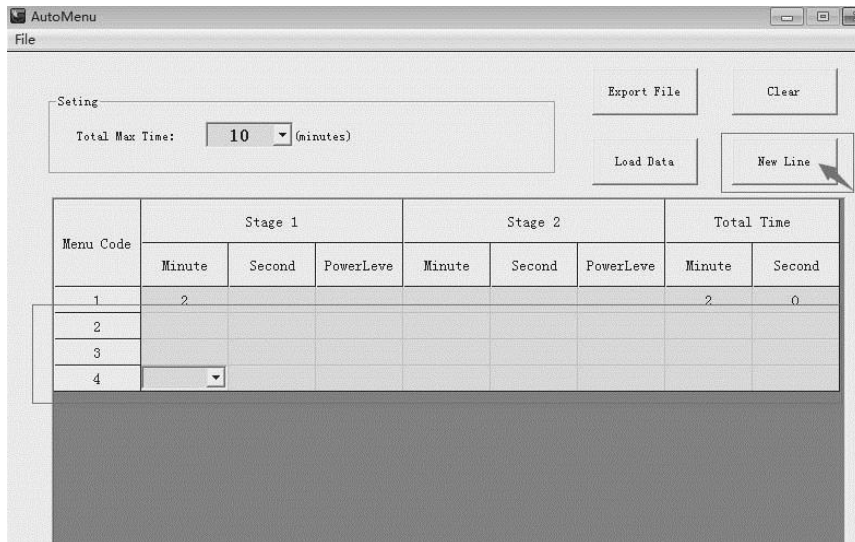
AutoMenu
File

Seting
Total Max Time: 10 (minutes)

Export File
Clear
Load Data
New Line

| Menu Code | Stage 1 | | | Stage 2 | | | Total Time | |
|---|---|---|---|---|---|---|---|---|
| | Minute | Second | PowerLeve | Minute | Second | PowerLeve | Minute | Second |
| 1 | 2 | | | | | | 2 | 0 |
| 2 | | | | | | | | |
| 3 | | | | | | | | |
| 4 | | | | | | | | |